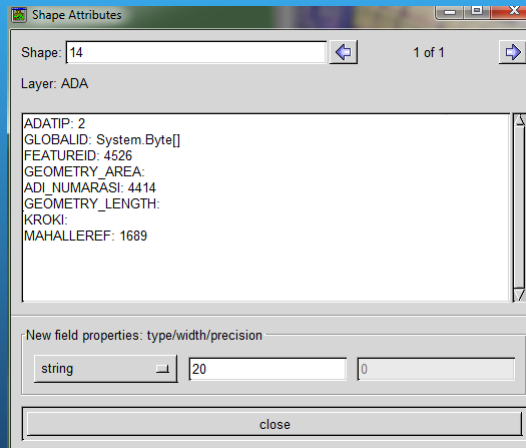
Shape Attributes

Shape: 14

1 of 1

Layer: ADA

ADATIP: 2
GLOBALID: System.Byte[]
FEATUREID: 4526
GEOMETRY_AREA:
ADI_NUMARASI: 4414
GEOMETRY_LENGTH:
KROKI:
MAHALLEREF: 1689

New field properties: type/width/precision

string

20

0

close